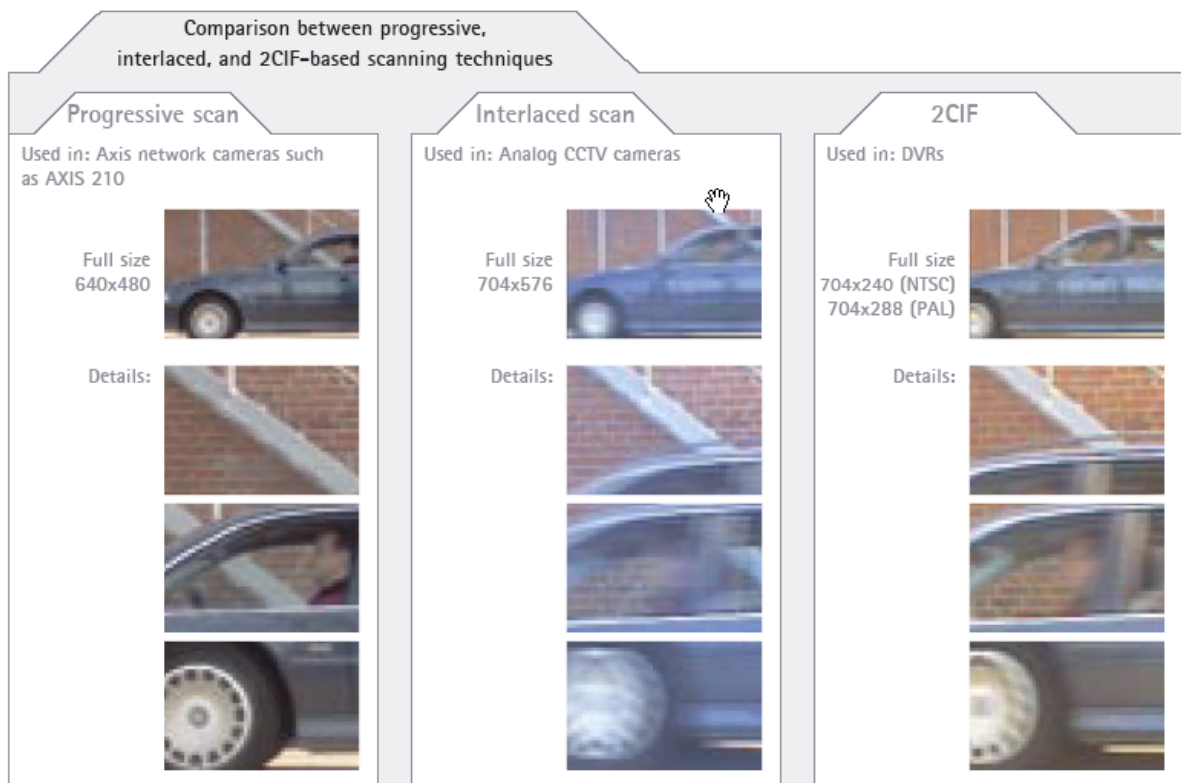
Comparison between progressive, interlaced, and 2CIF-based scanning techniques

Progressive scan

Used in: Axis network cameras such as AXIS 210

Full size
640x480

Details:

Interlaced scan

Used in: Analog CCTV cameras

Full size
704x576

Details:

2CIF

Used in: DVRs

Full size
704x240 (NTSC)
704x288 (PAL)

Details: